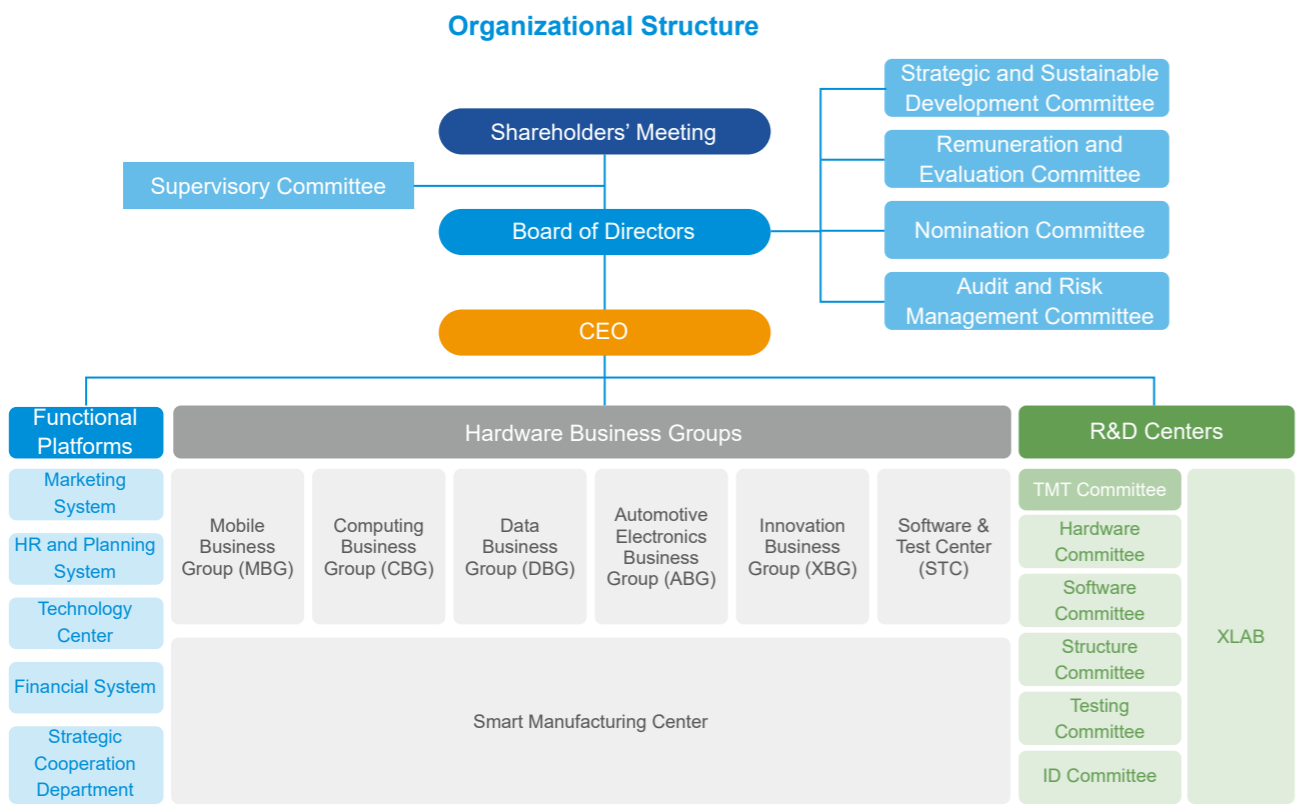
Organizational Structure

Shareholders' Meeting

Supervisory Committee

Board of Directors

Strategic and Sustainable Development Committee

Remuneration and Evaluation Committee

Nomination Committee

Audit and Risk Management Committee

CEO

Functional Platforms

Marketing System

HR and Planning System

Technology Center

Financial System

Strategic Cooperation Department

Hardware Business Groups

Mobile Business Group (MBG)

Computing Business Group (CBG)

Data Business Group (DBG)

Automotive Electronics Business Group (ABG)

Innovation Business Group (XBG)

Software & Test Center (STC)

Smart Manufacturing Center

R&D Centers

TMT Committee

Hardware Committee

Software Committee

Structure Committee

Testing Committee

ID Committee

XLAB